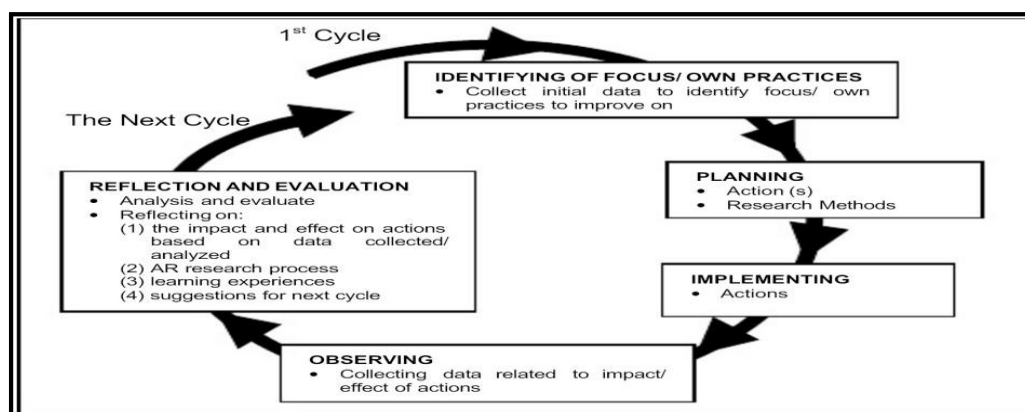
1$^{st}$ Cycle

IDENTIFYING OF FOCUS/ OWN PRACTICES
• Collect initial data to identify focus/ own practices to improve on

PLANNING
• Action (s)
• Research Methods

IMPLEMENTING
• Actions

OBSERVING
• Collecting data related to impact/ effect of actions

REFLECTION AND EVALUATION
• Analysis and evaluate
• Reflecting on:
(1) the impact and effect on actions based on data collected/ analyzed
(2) AR research process
(3) learning experiences
(4) suggestions for next cycle

The Next Cycle